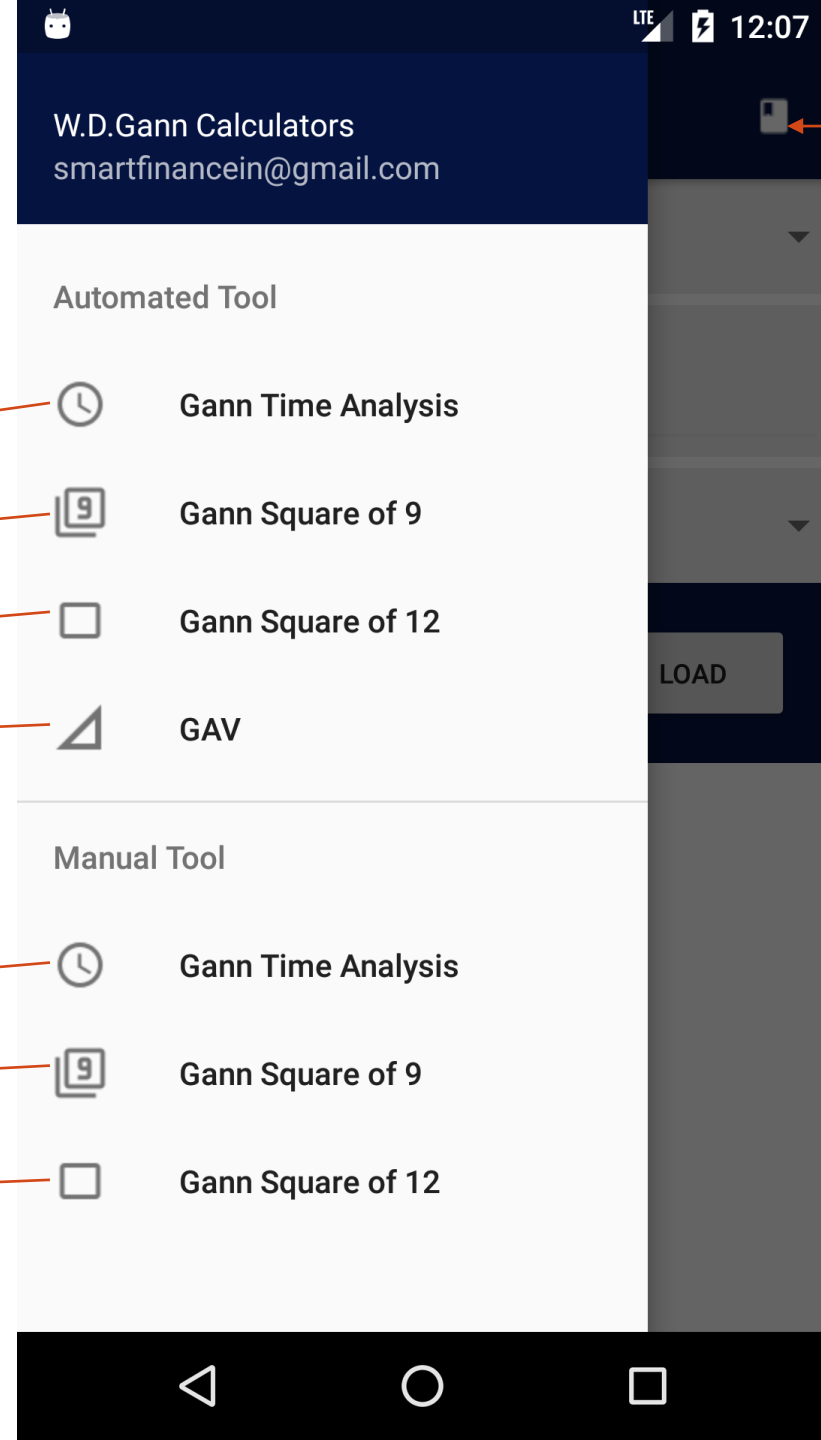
LTE 12:07

W.D.Gann Calculators
smartfinancein@gmail.com

Automated Tool

Gann Time Analysis

9 Gann Square of 9

Gann Square of 12

GAV

Manual Tool

Gann Time Analysis

9 Gann Square of 9

Gann Square of 12

LOAD